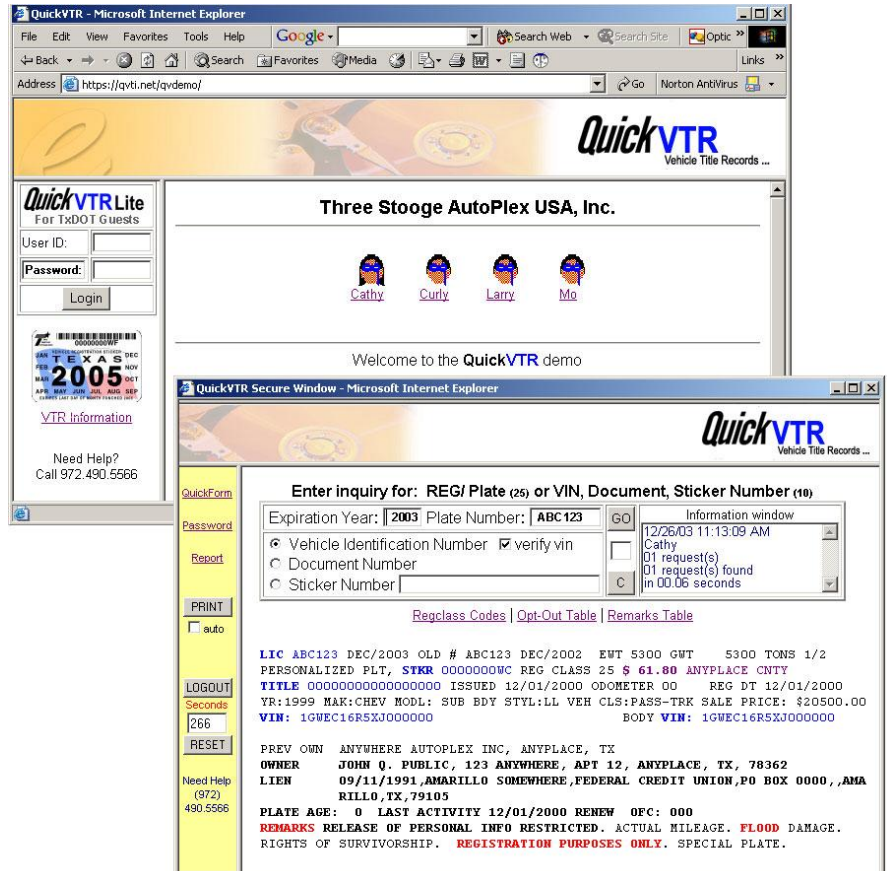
QuickVTR - Microsoft Internet Explorer

File Edit View Favorites Tools Help Google Search Web Search Site Optic

Back Search Favorites Media

Links

Address https://qvti.net/qvdemo/ Go Norton AntiVirus

QuickVTR Vehicle Title Records ...

QuickVTR Lite For TxDOT Guests

User ID:

Password:

Login

00000000WF

JAN TEXAS DEC FEB NOV MAR 2005 OCT APR MAY JUN JUL AUG SEP

VTR Information

Need Help? Call 972.490.5566

Three Stooge AutoPlex USA, Inc.

Cathy Curly Larry Mo

Welcome to the QuickVTR demo

QuickVTR Secure Window - Microsoft Internet Explorer

QuickVTR Vehicle Title Records ...

QuickForm

Password

Report

PRINT

auto

LOGOUT

Seconds

266

RESET

Need Help (972) 490.5566

Enter inquiry for: REG/ Plate (25) or VIN, Document, Sticker Number (10)

Expiration Year: 2003 Plate Number: ABC123 GO

Vehicle Identification Number verify vin

Document Number

Sticker Number

C

Information window

12/26/03 11:13:09 AM
Cathy
01 request(s)
01 request(s) found
in 00.06 seconds

Regclass Codes | Opt-Out Table | Remarks Table

LIC ABC123 DEC/2003 OLD # ABC123 DEC/2002 EWT 5300 GWT 5300 TONS 1/2
PERSONALIZED PLT, STKR 0000000WC REG CLASS 25 $ 61.80 ANYPLACE CNTY
TITLE 00000000000000000 ISSUED 12/01/2000 ODOMETER 00 REG DT 12/01/2000
YR:1999 MAK:CHEV MODL: SUB BDY STYL:LL VEH CLS:PASS-TRK SALE PRICE: $20500.00
VIN: 1GWEC16R5XJ000000 BODY VIN: 1GWEC16R5XJ000000

PREV OWN ANYWHERE AUTOPLEX INC, ANYPLACE, TX
OWNER JOHN Q. PUBLIC, 123 ANYWHERE, APT 12, ANYPLACE, TX, 78362
LIEN 09/11/1991,AMARILLO SOMEWHERE,FEDERAL CREDIT UNION,PO BOX 0000,,AMARILLO,TX,79105
PLATE AGE: 0 LAST ACTIVITY 12/01/2000 RENEW OFC: 000
REMARKS RELEASE OF PERSONAL INFO RESTRICTED. ACTUAL MILEAGE. FLOOD DAMAGE.
RIGHTS OF SURVIVORSHIP. REGISTRATION PURPOSES ONLY. SPECIAL PLATE.